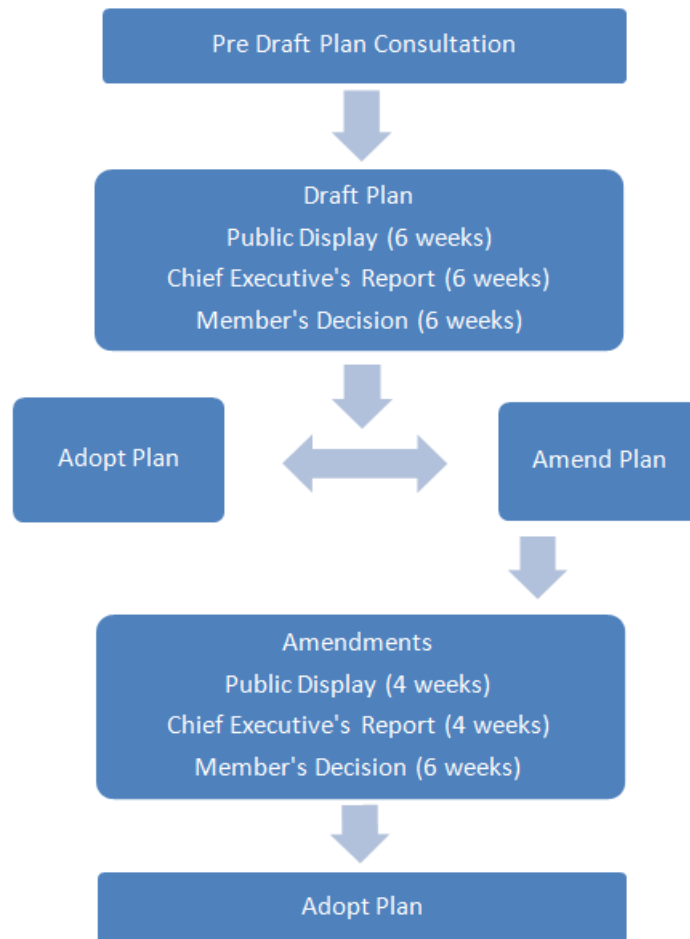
Pre Draft Plan Consultation

Draft Plan
Public Display (6 weeks)
Chief Executive's Report (6 weeks)
Member's Decision (6 weeks)

Adopt Plan

Amend Plan

Amendments
Public Display (4 weeks)
Chief Executive's Report (4 weeks)
Member's Decision (6 weeks)

Adopt Plan